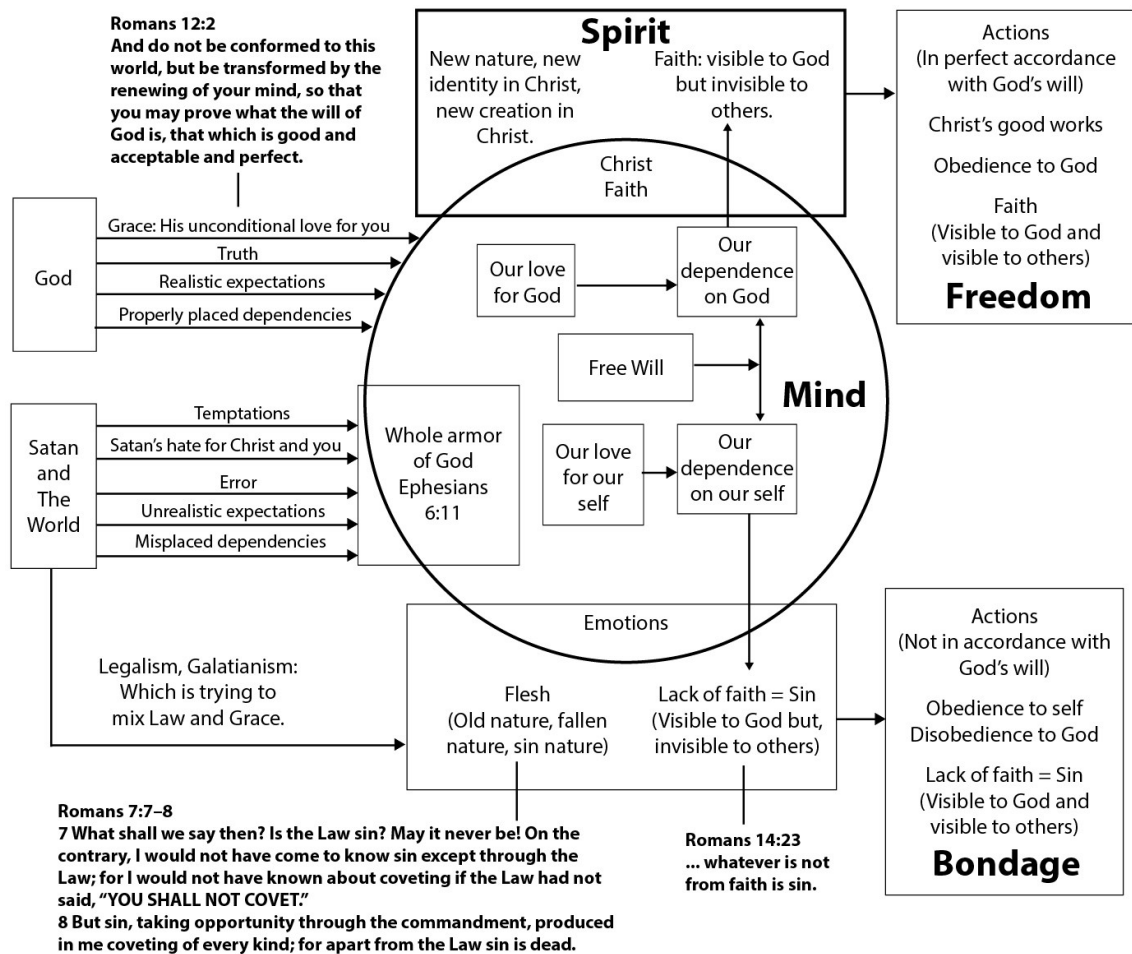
Romans 12:2
And do not be conformed to this world, but be transformed by the renewing of your mind, so that you may prove what the will of God is, that which is good and acceptable and perfect.

Spirit

New nature, new identity in Christ, new creation in Christ.

Faith: visible to God but invisible to others.

Christ
Faith

Actions
(In perfect accordance with God's will)

Christ's good works

Obedience to God

Faith
(Visible to God and visible to others)

Freedom

God

Grace: His unconditional love for you

Truth

Realistic expectations

Properly placed dependencies

Our love for God

Our dependence on God

Free Will

Mind

Satan and The World

Temptations

Satan's hate for Christ and you

Error

Unrealistic expectations

Misplaced dependencies

Whole armor of God Ephesians 6:11

Our love for our self

Our dependence on our self

Emotions

Legalism, Galatianism: Which is trying to mix Law and Grace.

Flesh
(Old nature, fallen nature, sin nature)

Lack of faith = Sin
(Visible to God but, invisible to others)

Actions
(Not in accordance with God's will)

Obedience to self
Disobedience to God

Lack of faith = Sin
(Visible to God and visible to others)

Bondage

Romans 7:7–8
7 What shall we say then? Is the Law sin? May it never be! On the contrary, I would not have come to know sin except through the Law; for I would not have known about coveting if the Law had not said, "YOU SHALL NOT COVET."
8 But sin, taking opportunity through the commandment, produced in me coveting of every kind; for apart from the Law sin is dead.

Romans 14:23
... whatever is not from faith is sin.